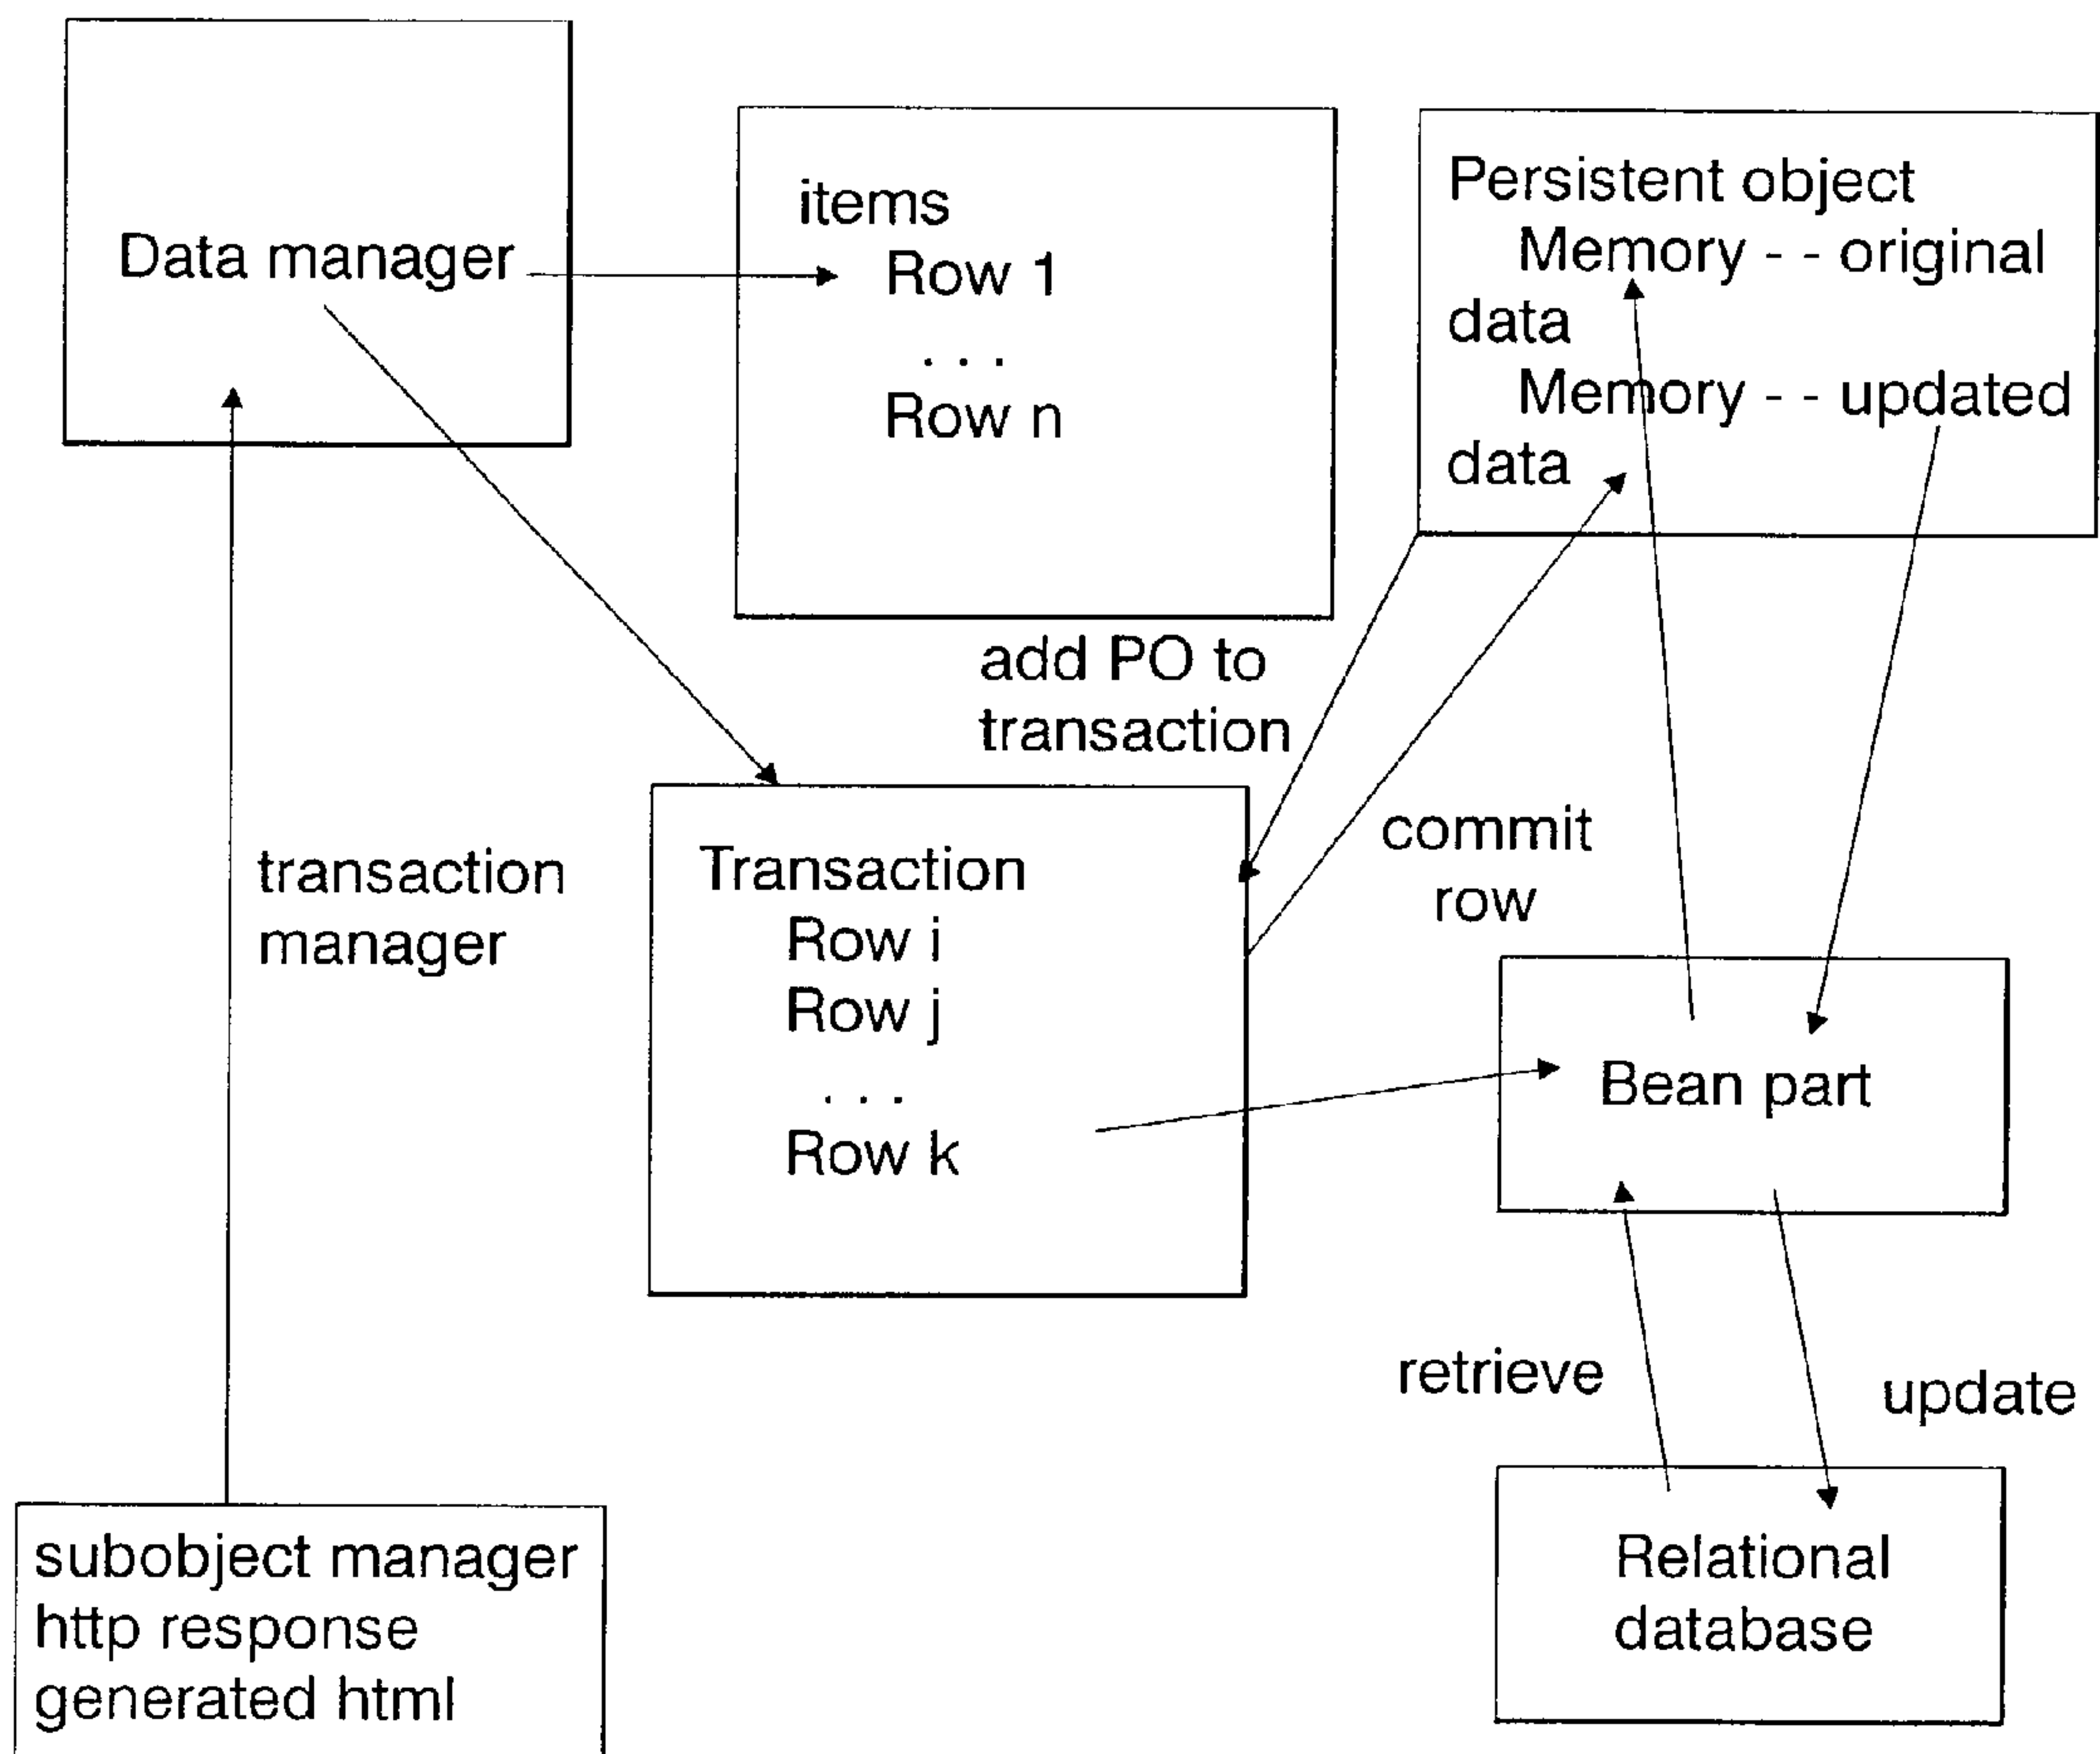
Data manager

items
Row 1
. . .
Row n

Persistent object
Memory - - original data
Memory - - updated data

add PO to transaction

commit row

transaction manager

Transaction
Row i
Row j
. . .
Row k

Bean part

retrieve

update

Relational database

subobject manager
http response
generated html